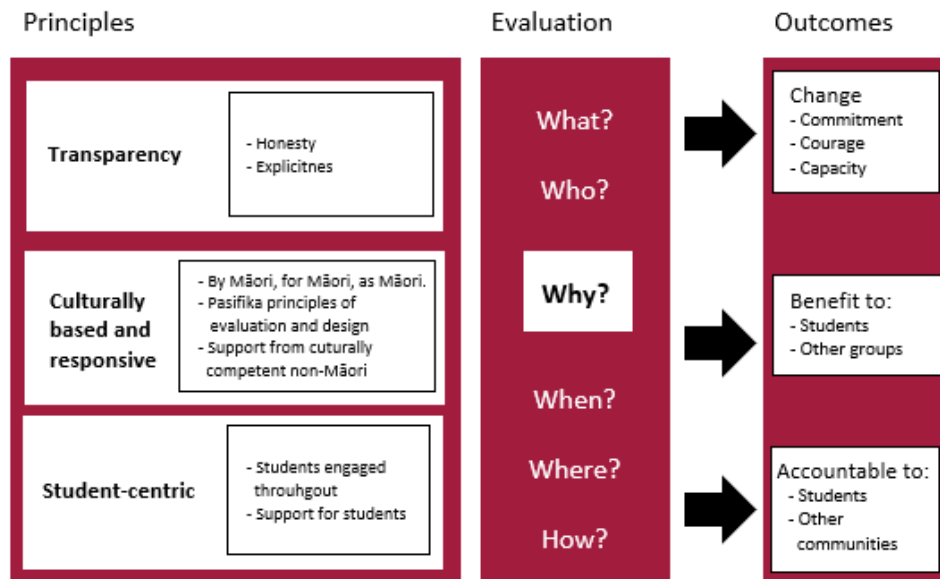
Principles

Transparency

- Honesty
- Explicitnes

Culturally based and responsive

- By Māori, for Māori, as Māori.
- Pasifika principles of evaluation and design
- Support from cuturally competent non-Māori

Student-centric

- Students engaged throuhgout
- Support for students

Evaluation

What?

Who?

Why?

When?

Where?

How?

Outcomes

Change
- Commitment
- Courage
- Capacity

Benefit to:
- Students
- Other groups

Accountable to:
- Students
- Other communities